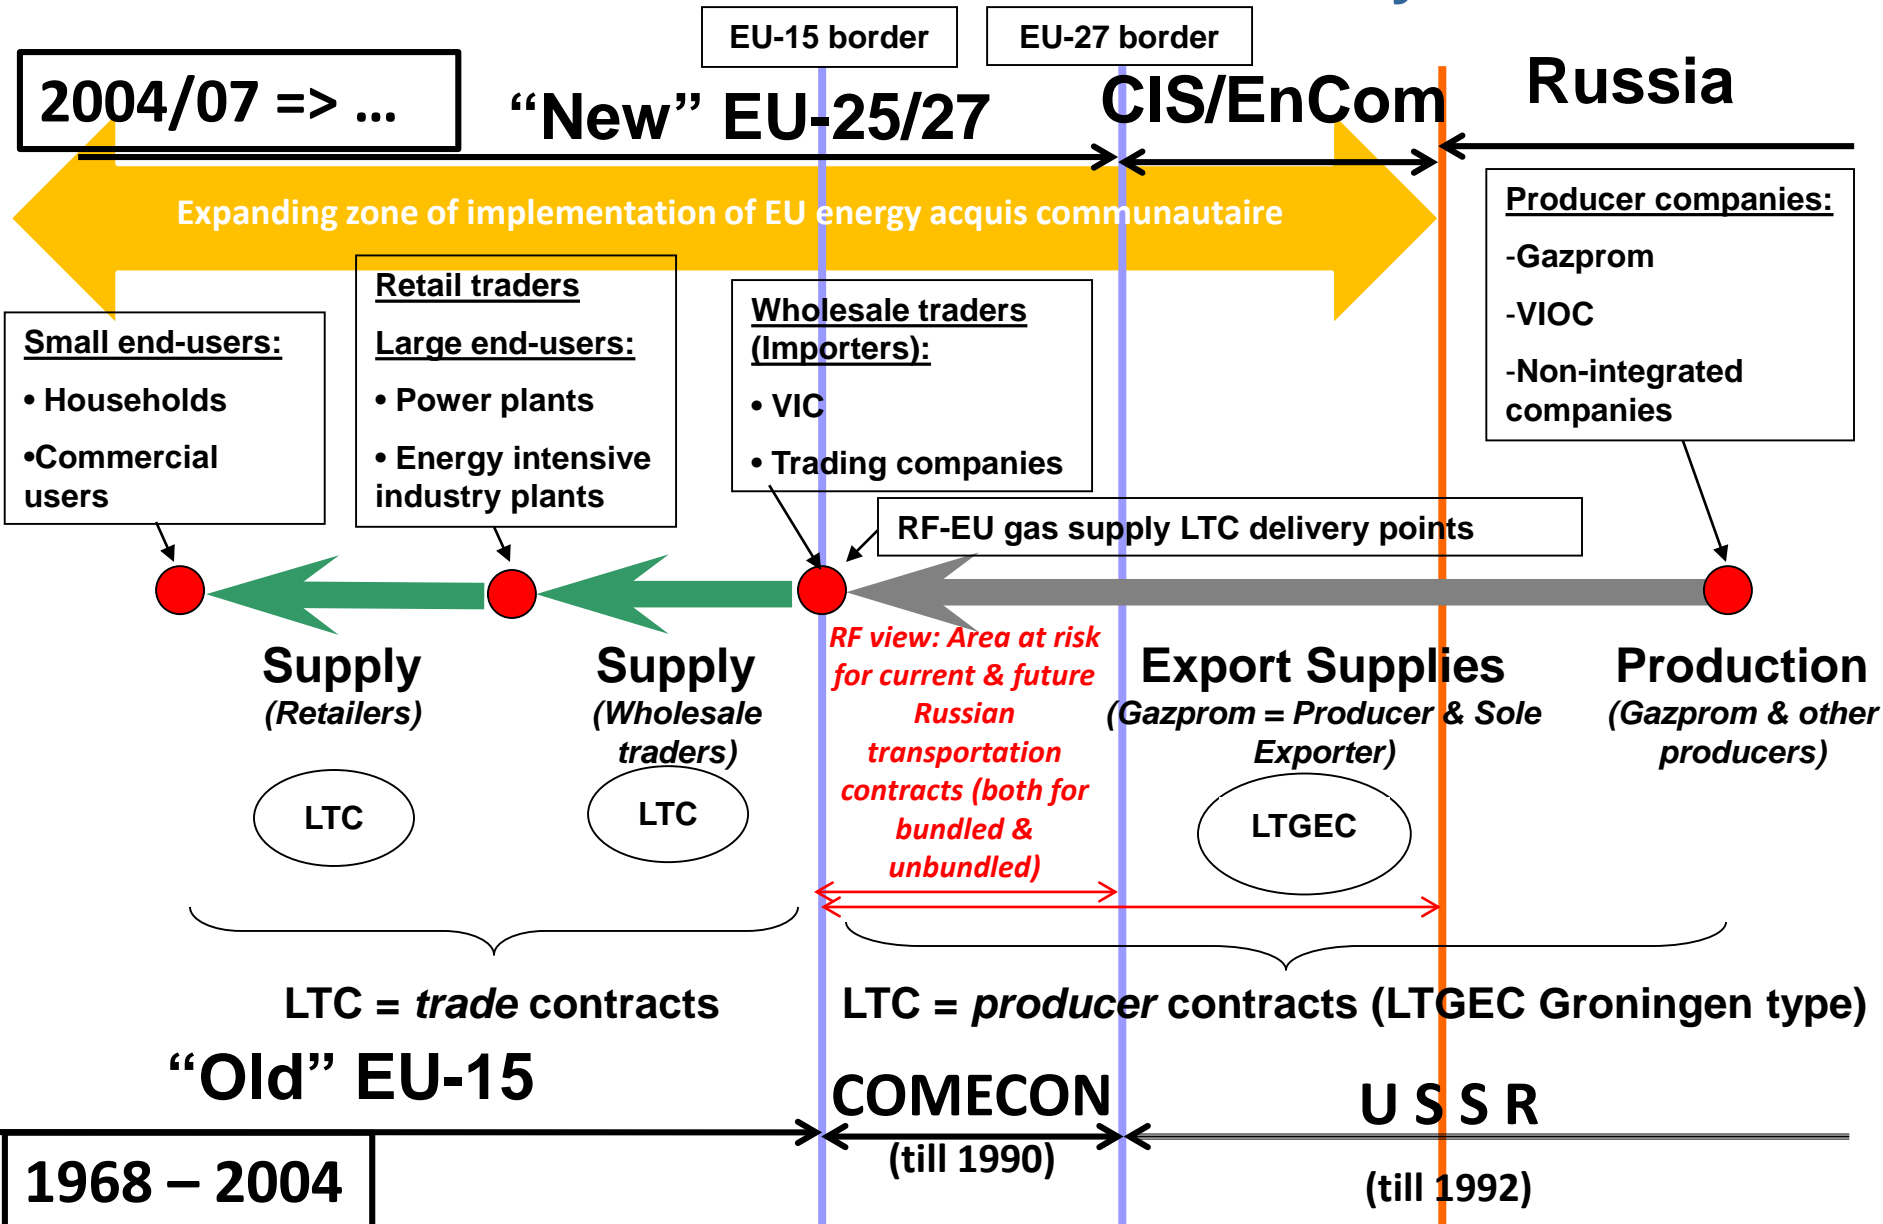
EU-15 border

EU-27 border

2004/07 => ...

“New” EU-25/27

CIS/EnCom

Russia

Expanding zone of implementation of EU energy acquis communautaire

Producer companies:

-Gazprom

-VIOC

-Non-integrated companies

Small end-users:

• Households

•Commercial users

Retail traders

Large end-users:

• Power plants

• Energy intensive industry plants

Wholesale traders (Importers):

• VIC

• Trading companies

RF-EU gas supply LTC delivery points

Supply (Retailers)

LTC

Supply (Wholesale traders)

LTC

RF view: Area at risk for current & future Russian transportation contracts (both for bundled & unbundled)

Export Supplies (Gazprom = Producer & Sole Exporter)

LTGEC

Production (Gazprom & other producers)

LTC = *trade* contracts

LTC = *producer* contracts (LTGEC Groningen type)

“Old” EU-15

COMECON (till 1990)

U S S R (till 1992)

1968 – 2004